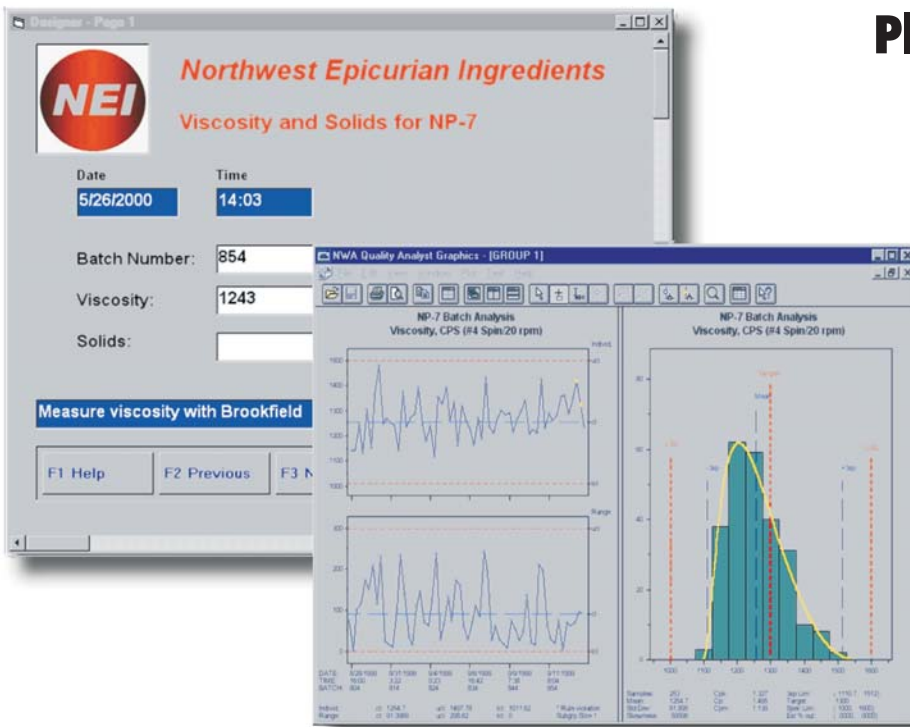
Designer - Page 1

NEI

Northwest Epicurian Ingredients

Viscosity and Solids for NP-7

Date
5/26/2000

Time
14:03

Batch Number: 854

Viscosity: 1243

Solids:

Measure viscosity with Brookfield

F1 Help

F2 Previous

F3 N

Pl

NWA Quality Analyst Graphics - [GROUP 1]

File Edit View Window Plot Tool Help

NP-7 Batch Analysis
Viscosity, CPS (#4 Spin/20 rpm)

NP-7 Batch Analysis
Viscosity, CPS (#4 Spin/20 rpm)

Range

Mean

Target

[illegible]